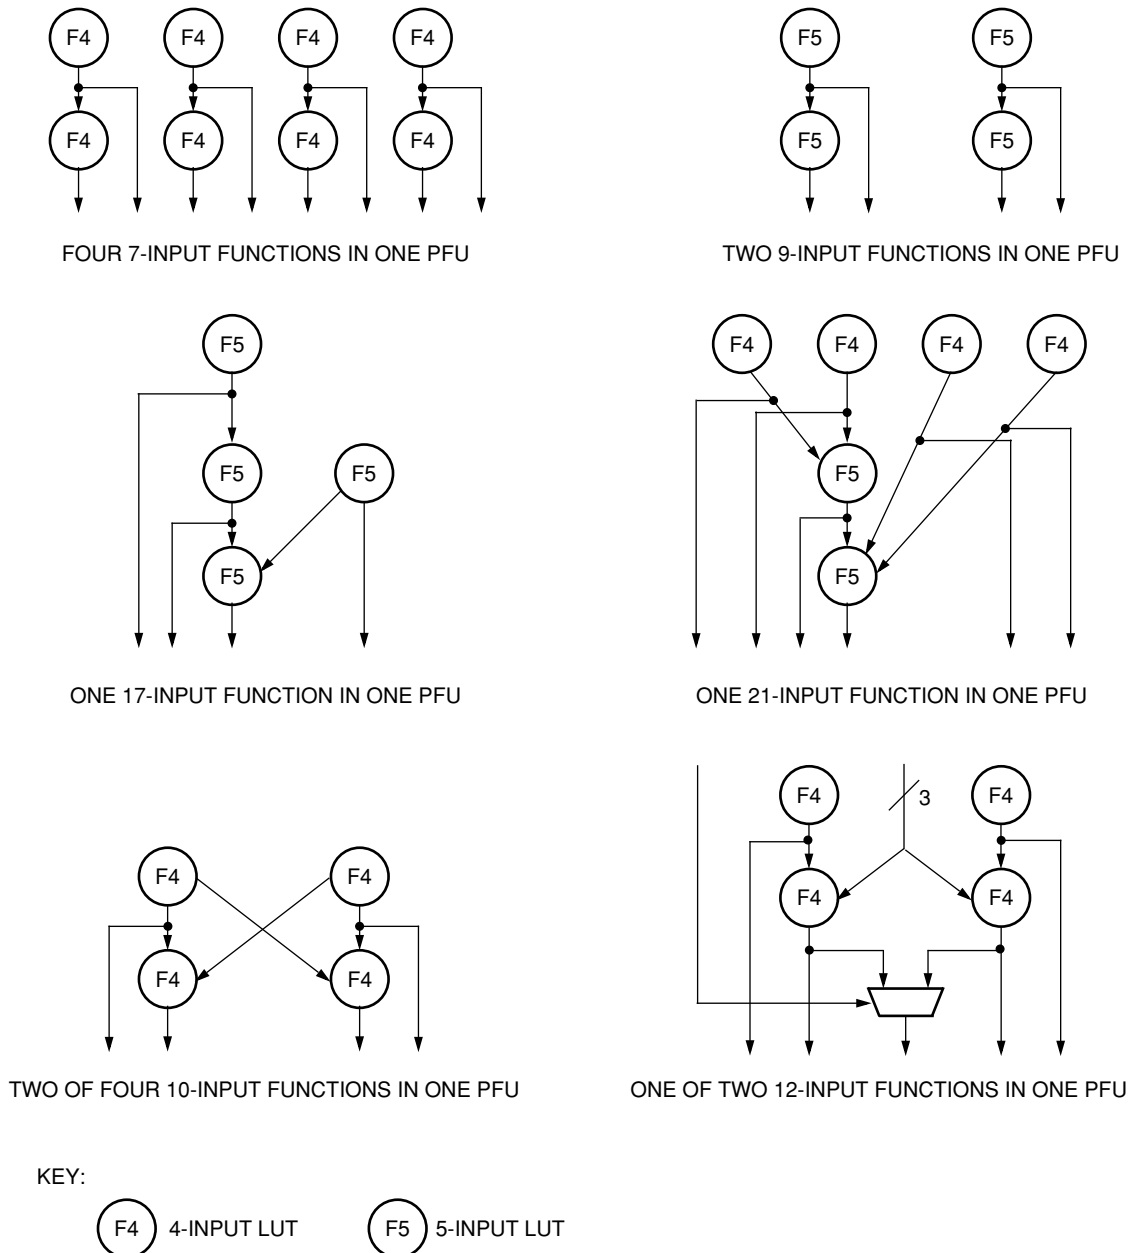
F4 F4 F4 F4
F4 F4 F4 F4

FOUR 7-INPUT FUNCTIONS IN ONE PFU

F5 F5
F5 F5

TWO 9-INPUT FUNCTIONS IN ONE PFU

F5
F5 F5
F5

ONE 17-INPUT FUNCTION IN ONE PFU

F4 F4 F4 F4
F5
F5

ONE 21-INPUT FUNCTION IN ONE PFU

F4 F4
F4 F4

TWO OF FOUR 10-INPUT FUNCTIONS IN ONE PFU

F4 3 F4
F4 F4

ONE OF TWO 12-INPUT FUNCTIONS IN ONE PFU

KEY:

F4 4-INPUT LUT F5 5-INPUT LUT